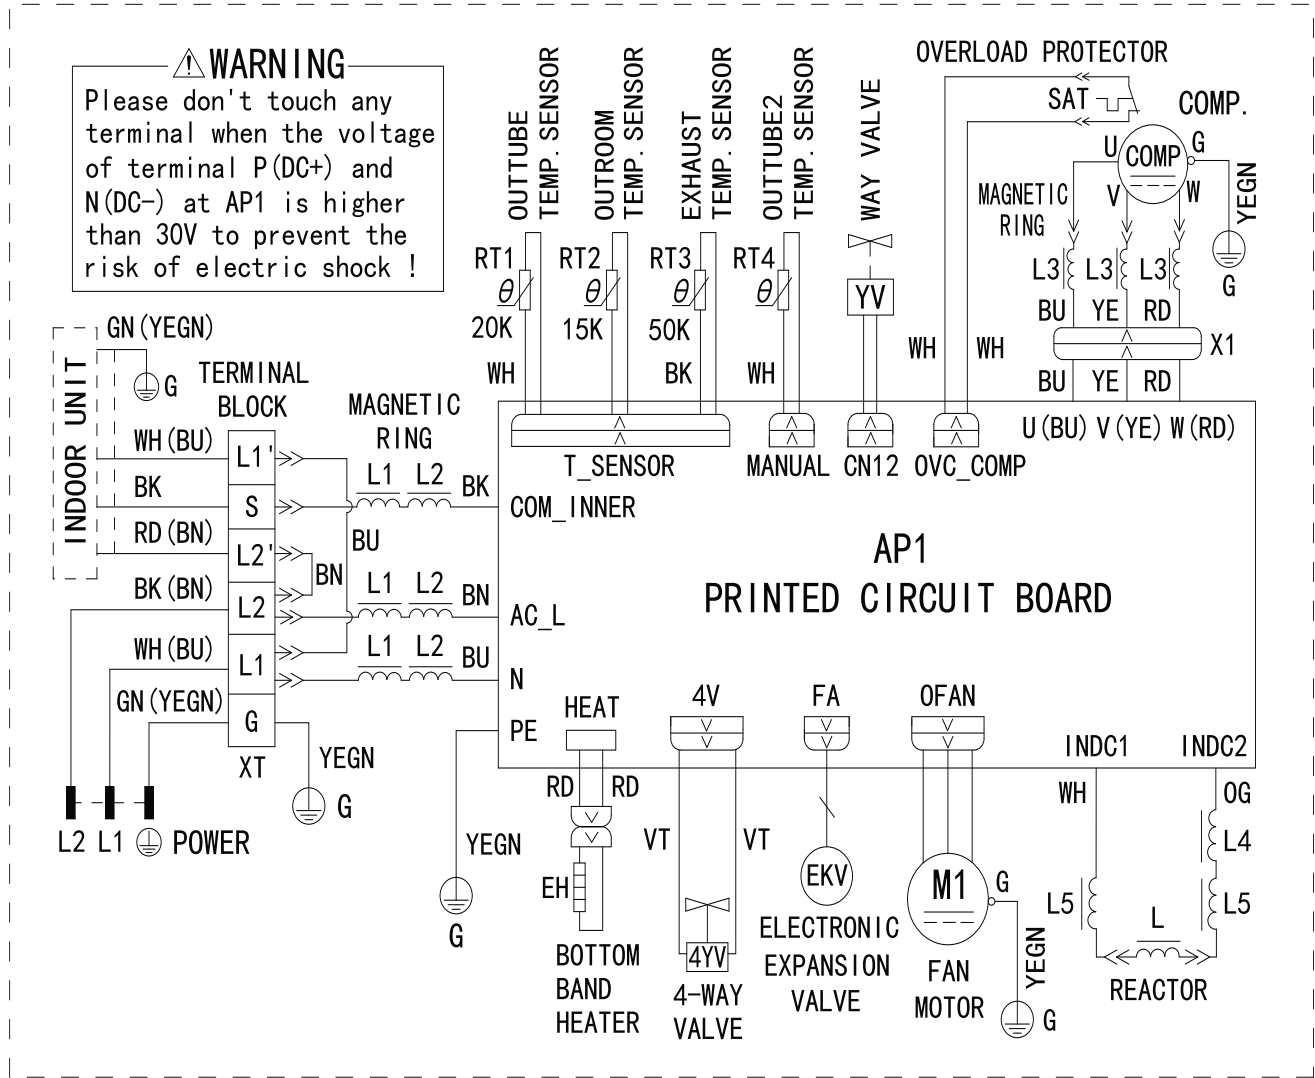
⚠WARNING
Please don't touch any terminal when the voltage of terminal P(DC+) and N(DC-) at AP1 is higher than 30V to prevent the risk of electric shock !

OUTTUBE TEMP. SENSOR
OUTROOM TEMP. SENSOR
EXHAUST TEMP. SENSOR
OUTTUBE2 TEMP. SENSOR
WAY VALVE
OVERLOAD PROTECTOR
SAT
COMP.
U COMP G
V W
MAGNETIC RING
YEGN
L3 L3 L3
G
BU YE RD
X1
BU YE RD
RT1 $\theta$ 20K
RT2 $\theta$ 15K
RT3 $\theta$ 50K
RT4 $\theta$
YV
WH WH BK WH
WH WH
U(BU) V(YE) W(RD)
T_SENSOR MANUAL CN12 OVC_COMP

GN(YEGN)
G
INDOOR UNIT
TERMINAL BLOCK
MAGNETIC RING
WH(BU) L1'
BK S
RD(BN) L2'
BK(BN) L2
WH(BU) L1
GN(YEGN) G
XT
YEGN
G
L1 L2 BK
BU
BN
L1 L2 BN
L1 L2 BU
COM_INNER
AC_L
N
PE
AP1
PRINTED CIRCUIT BOARD
L2 L1 ⏚ POWER

HEAT 4V FA OFAN
INDC1 INDC2
RD RD
WH OG
YEGN
VT VT
L4
EH
EKV
M1
G
L5 L5
L
G
BOTTOM BAND HEATER
4YV
4-WAY VALVE
ELECTRONIC EXPANSION VALVE
FAN MOTOR
YEGN
G
REACTOR